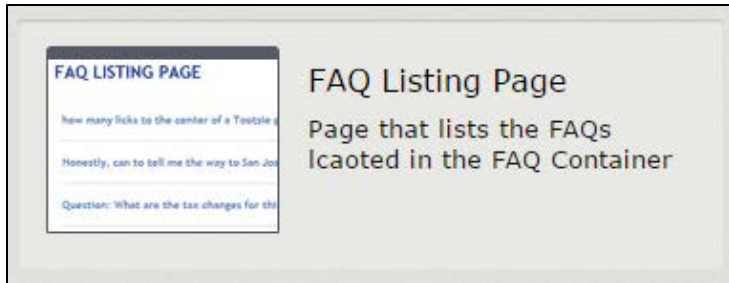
FAQ LISTING PAGE

how many licks to the center of a Tootsie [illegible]

Honestly, can to tell me the way to San Jo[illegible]

Question: What are the tax changes for thi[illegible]

FAQ Listing Page

Page that lists the FAQs lcaoted in the FAQ Container